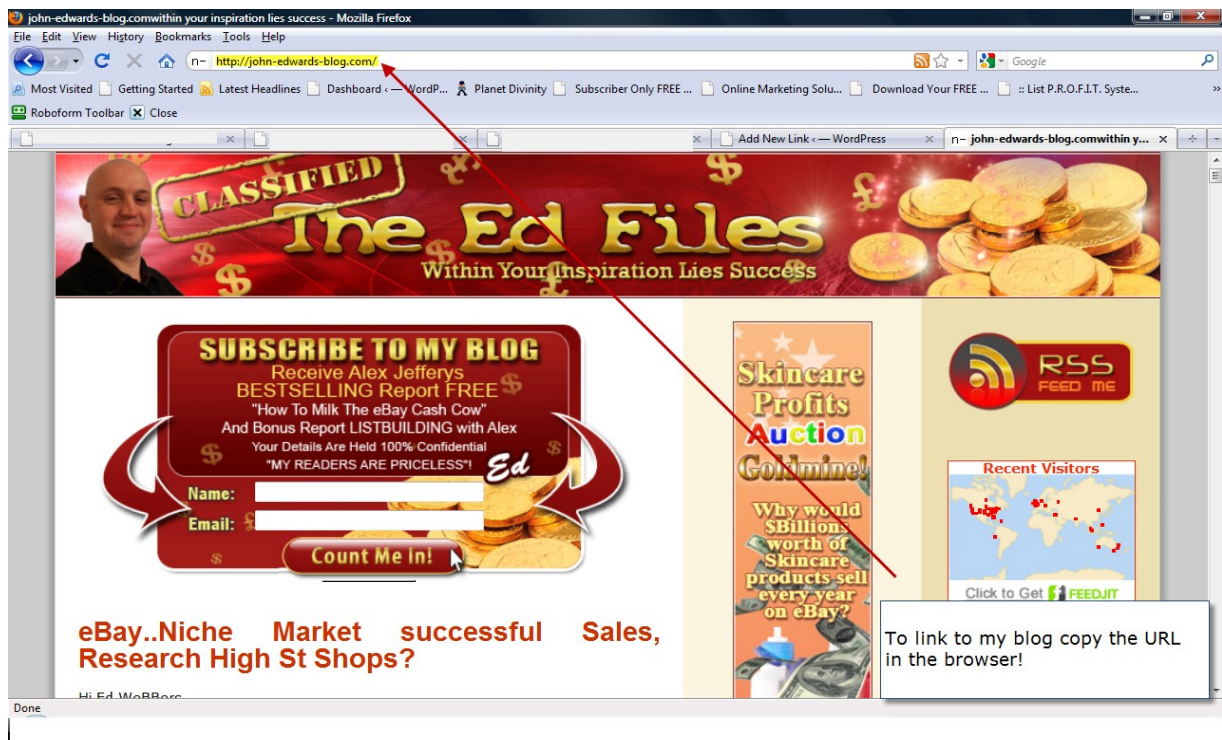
john-edwards-blog.comwithin your inspiration lies success - Mozilla Firefox

File Edit View History Bookmarks Tools Help

http://john-edwards-blog.com/

Google

Most Visited Getting Started Latest Headlines Dashboard ‹ — WordP... Planet Divinity Subscriber Only FREE ... Online Marketing Solu... Download Your FREE ... :: List P.R.O.F.I.T. Syste...

Roboform Toolbar Close

Add New Link ‹ — WordPress

john-edwards-blog.comwithin y...

CLASSIFIED
The Ed Files
Within Your Inspiration Lies Success

SUBSCRIBE TO MY BLOG
Receive Alex Jefferys
BESTSELLING Report FREE
"How To Milk The eBay Cash Cow"
And Bonus Report LISTBUILDING with Alex
Your Details Are Held 100% Confidential
"MY READERS ARE PRICELESS"!
Ed

Name:
Email:
Count Me In!

Skincare Profits Auction Goldmine!
Why would $Billions worth of Skincare products sell every year on eBay?

RSS FEED ME

Recent Visitors

Click to Get FEEDJIT

eBay..Niche Market successful Sales, Research High St Shops?

Hi Ed WeBBers

To link to my blog copy the URL in the browser!

Done